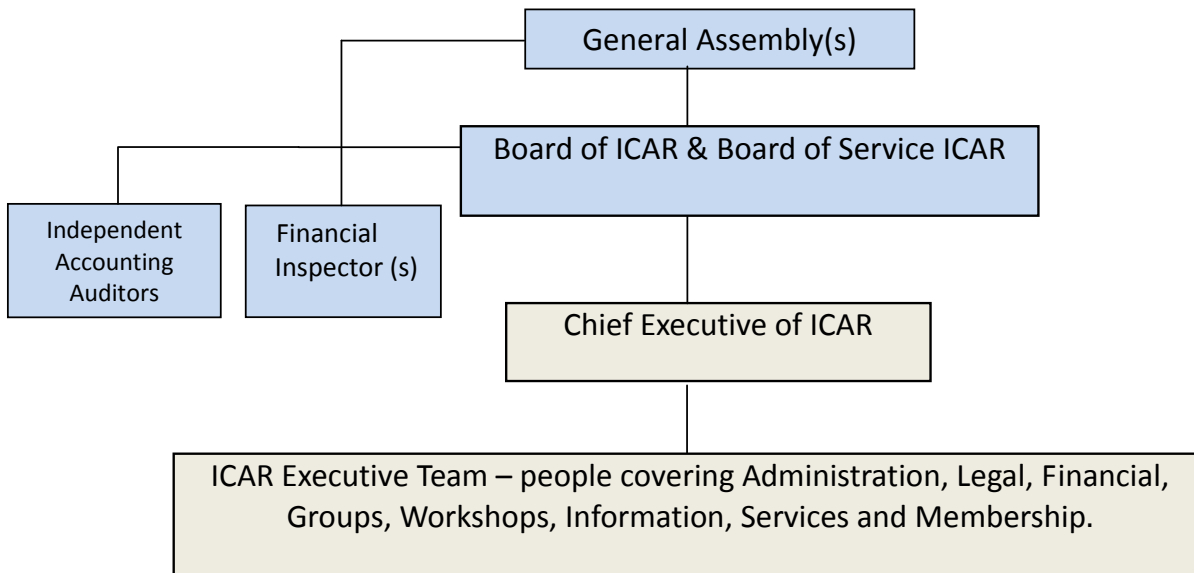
General Assembly(s)

Board of ICAR & Board of Service ICAR

Independent Accounting Auditors

Financial Inspector (s)

Chief Executive of ICAR

ICAR Executive Team – people covering Administration, Legal, Financial, Groups, Workshops, Information, Services and Membership.